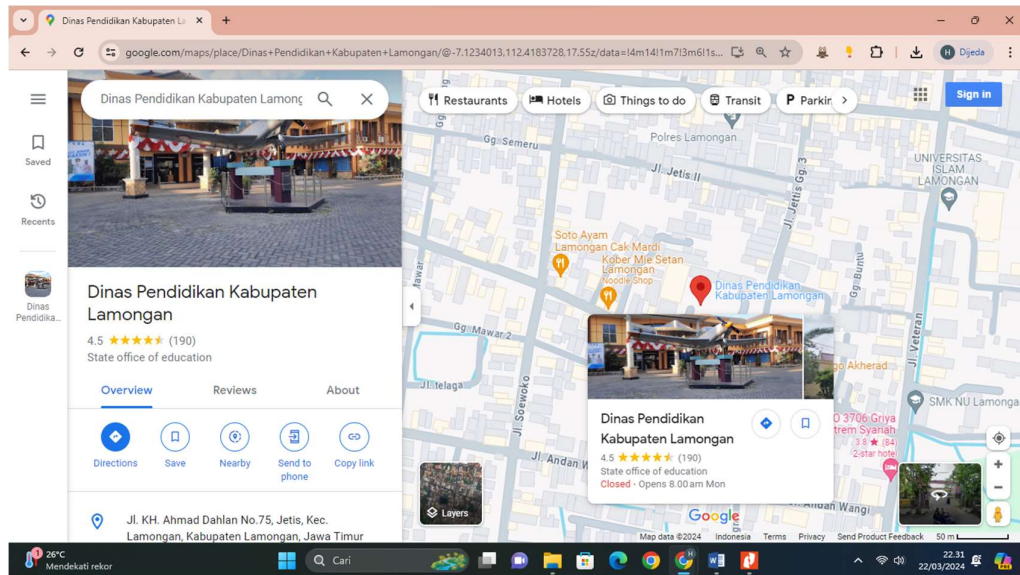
Dinas Pendidikan Kabupaten La ×
google.com/maps/place/Dinas+Pendidikan+Kabupaten+Lamongan/@-7.1234013,112.4183728,17.55z/data=!4m14!1m7!3m6!1s...
Dijeda

Dinas Pendidikan Kabupaten Lamonç

Saved
Recents
Dinas Pendidika...

Restaurants
Hotels
Things to do
Transit
Parkir
Sign in

Dinas Pendidikan Kabupaten Lamongan
4.5 ★★★★★ (190)
State office of education

Overview
Reviews
About

Directions
Save
Nearby
Send to phone
Copy link

Jl. KH. Ahmad Dahlan No.75, Jetis, Kec. Lamongan, Kabupaten Lamongan, Jawa Timur

Polres Lamongan
Gg. Semeru
Jl. Jetis II
UNIVERSITAS ISLAM LAMONGAN
Soto Ayam Lamongan Cak Mardi
Kober Mie Setan Lamongan
Noodle shop
Dinas Pendidikan Kabupaten Lamongan
Gg. Mawar 2
Jl. Telaga
Jl. Soewoko
Jl. Jetis 3
Akherad
SMK NU Lamonga
O 3706 Griya trem Syariah
3.8 ★ (84)
2-star hotel

Dinas Pendidikan Kabupaten Lamongan
4.5 ★★★★★ (190)
State office of education
Closed · Opens 8.00 am Mon

Layers
Google
Map data ©2024 Indonesia Terms Privacy Send Product Feedback 50 m

26°C
Mendekati rekor
Cari
22.31
22/03/2024